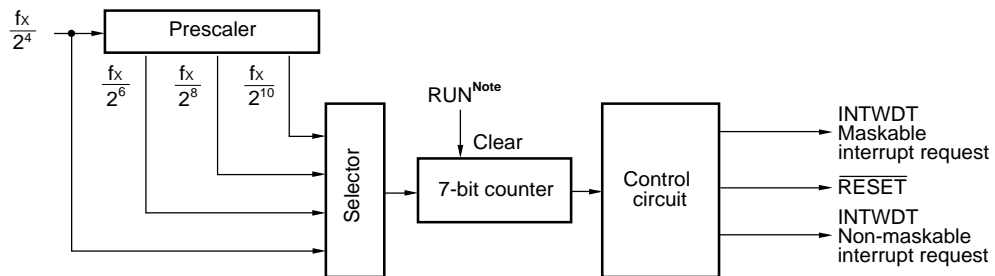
$\frac{f_X}{2^4}$

Prescaler

$\frac{f_X}{2^6}$ $\frac{f_X}{2^8}$ $\frac{f_X}{2^{10}}$

Selector

RUN$^{Note}$

Clear

7-bit counter

Control circuit

INTWDT
Maskable
interrupt request

$\overline{RESET}$

INTWDT
Non-maskable
interrupt request